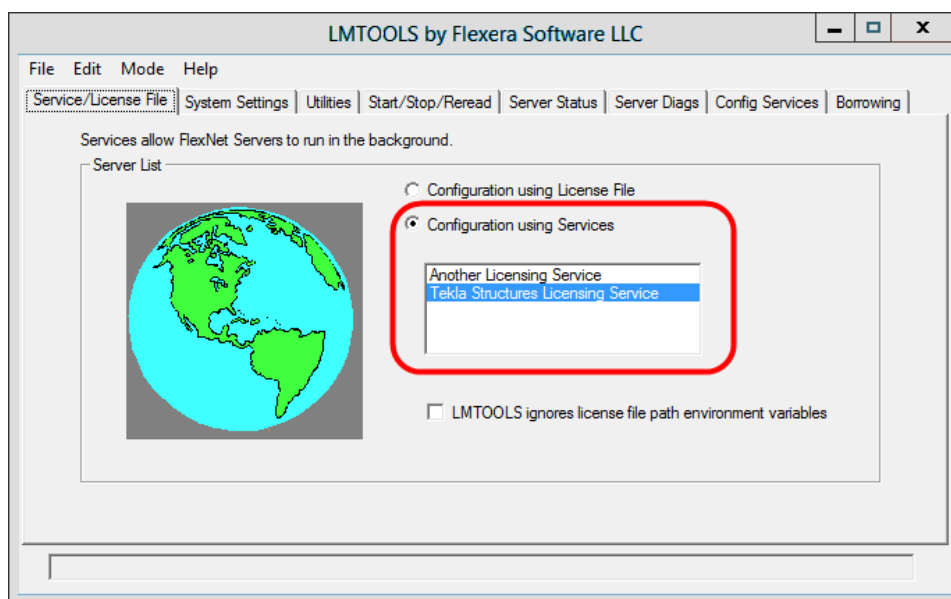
LMTOOLS by Flexera Software LLC

File Edit Mode Help

Service/License File | System Settings | Utilities | Start/Stop/Reread | Server Status | Server Diags | Config Services | Borrowing

Services allow FlexNet Servers to run in the background.

Server List

Configuration using License File

Configuration using Services

Another Licensing Service
Tekla Structures Licensing Service

LMTOOLS ignores license file path environment variables